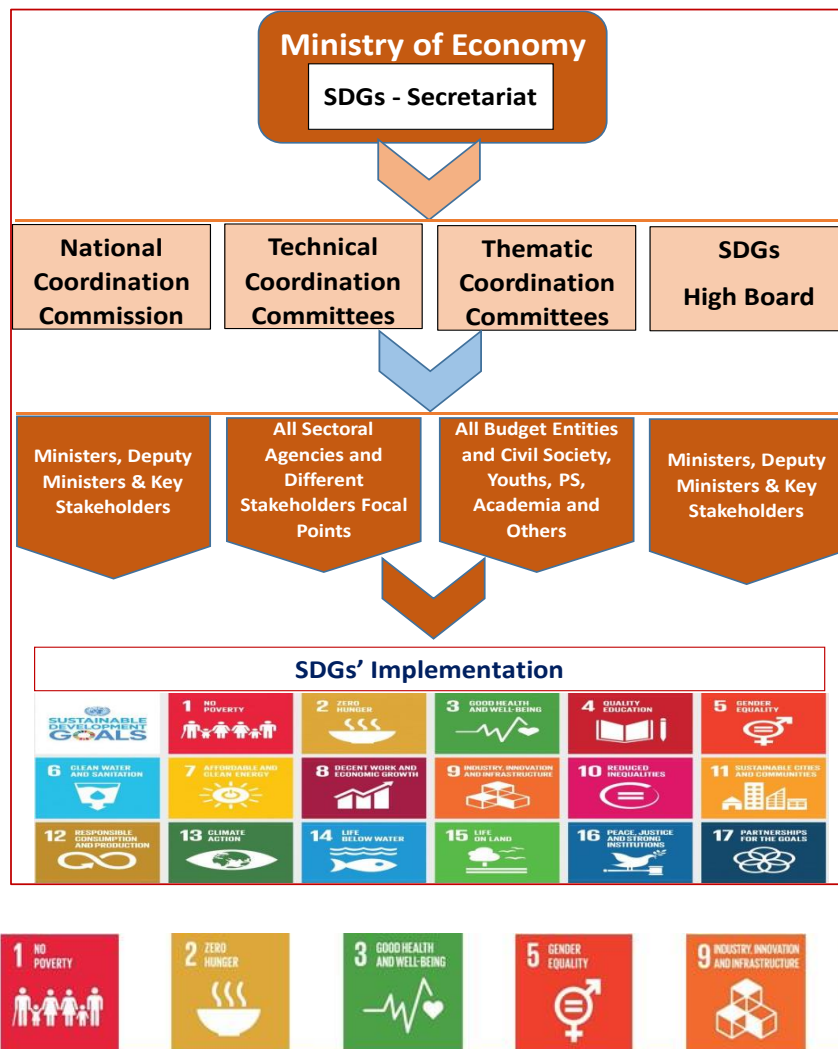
Ministry of Economy

SDGs - Secretariat

National Coordination Commission

Technical Coordination Committees

Thematic Coordination Committees

SDGs High Board

Ministers, Deputy Ministers & Key Stakeholders

All Sectoral Agencies and Different Stakeholders Focal Points

All Budget Entities and Civil Society, Youths, PS, Academia and Others

Ministers, Deputy Ministers & Key Stakeholders

SDGs' Implementation

SUSTAINABLE DEVELOPMENT GOALS

1 NO POVERTY

2 ZERO HUNGER

3 GOOD HEALTH AND WELL-BEING

4 QUALITY EDUCATION

5 GENDER EQUALITY

6 CLEAN WATER AND SANITATION

7 AFFORDABLE AND CLEAN ENERGY

8 DECENT WORK AND ECONOMIC GROWTH

9 INDUSTRY, INNOVATION AND INFRASTRUCTURE

10 REDUCED INEQUALITIES

11 SUSTAINABLE CITIES AND COMMUNITIES

12 RESPONSIBLE CONSUMPTION AND PRODUCTION

13 CLIMATE ACTION

14 LIFE BELOW WATER

15 LIFE ON LAND

16 PEACE, JUSTICE AND STRONG INSTITUTIONS

17 PARTNERSHIPS FOR THE GOALS

1 NO POVERTY

2 ZERO HUNGER

3 GOOD HEALTH AND WELL-BEING

5 GENDER EQUALITY

9 INDUSTRY, INNOVATION AND INFRASTRUCTURE